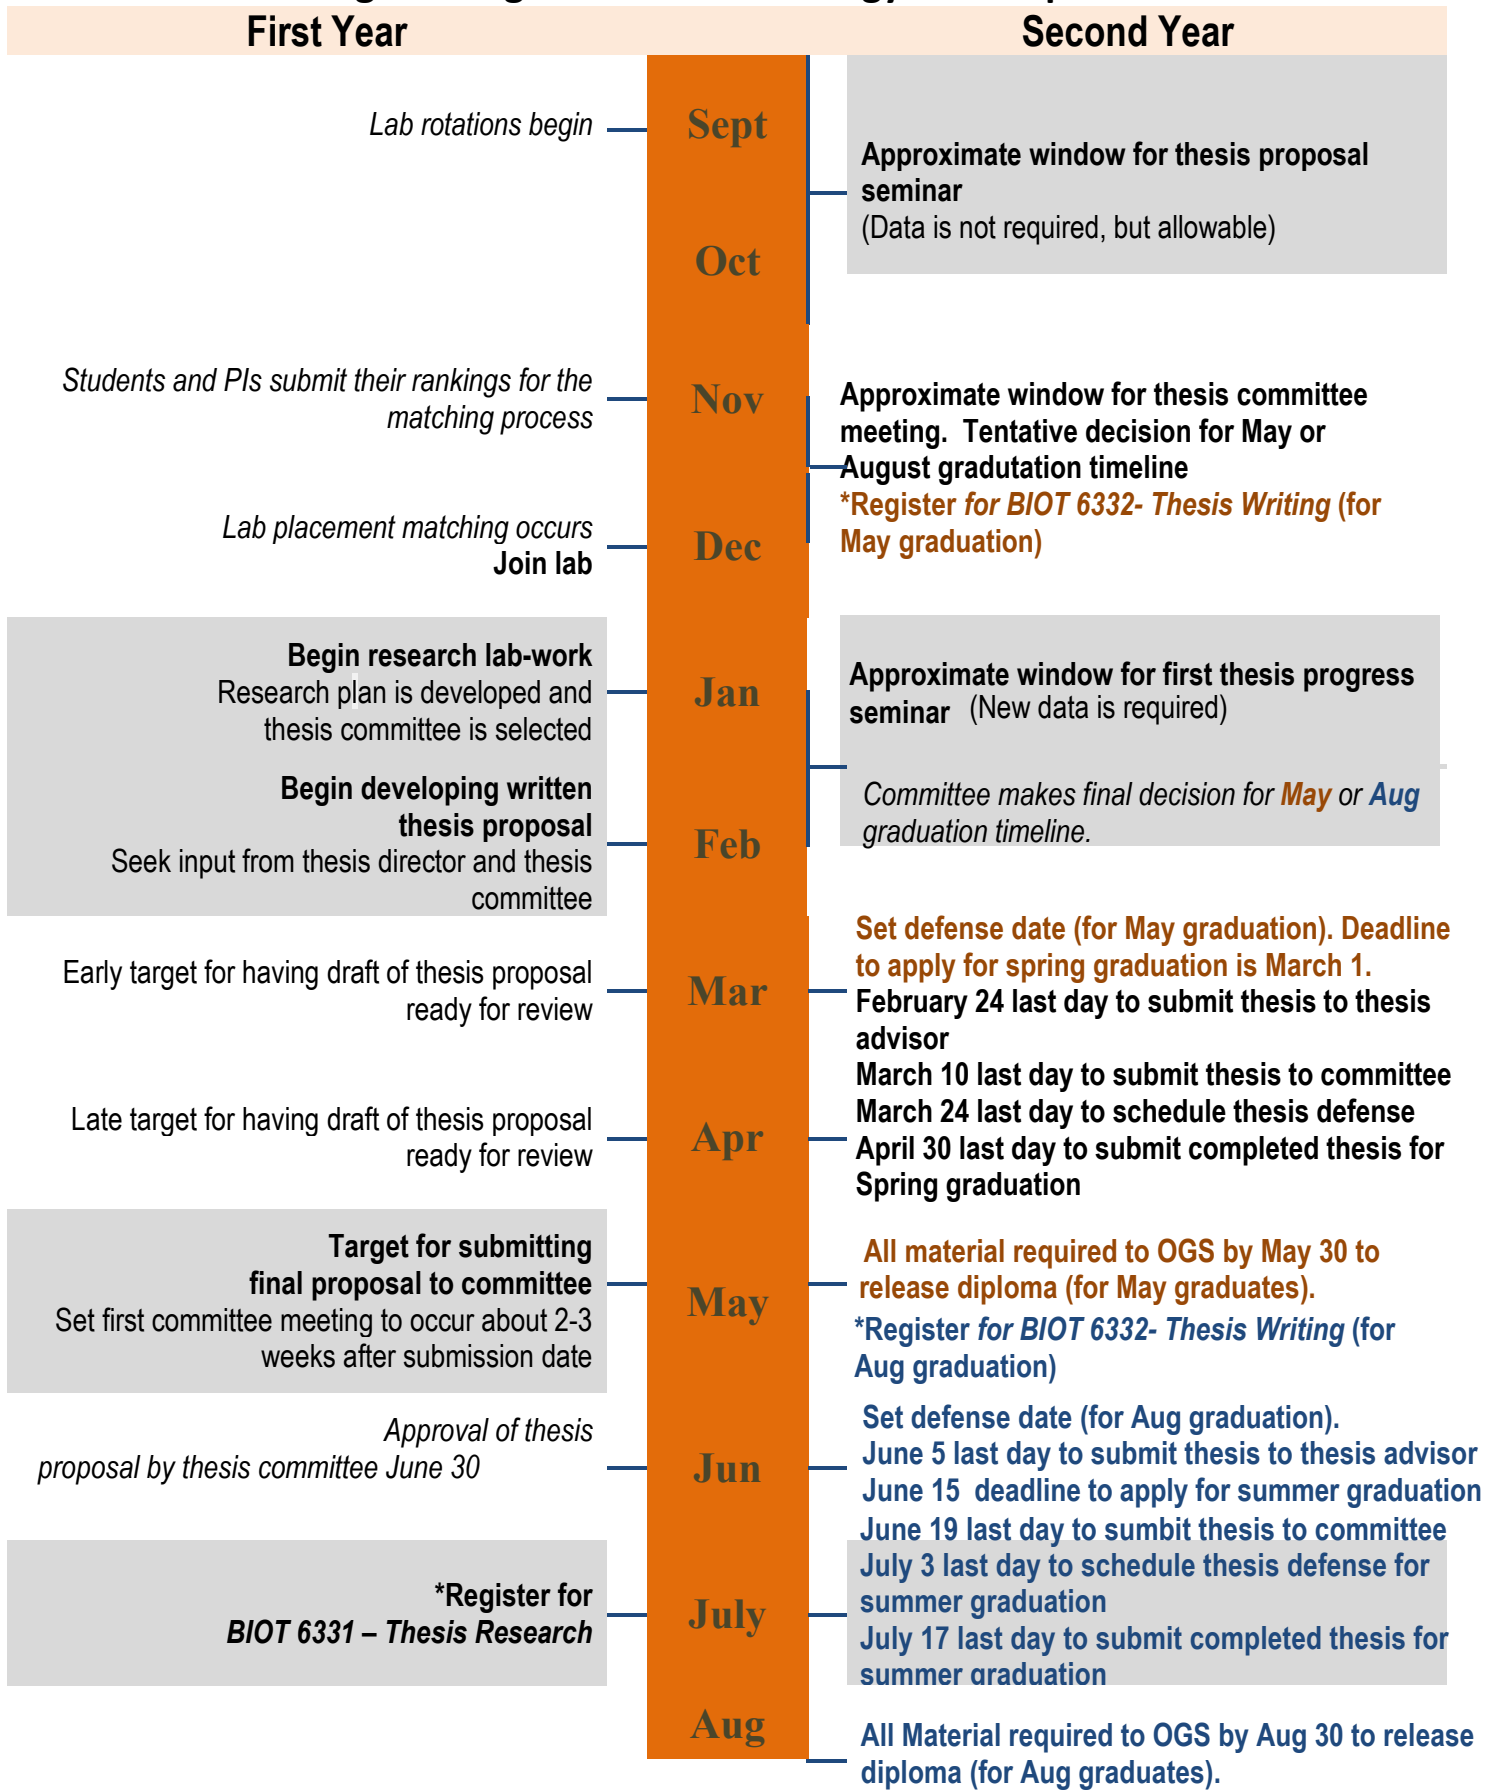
First Year

Second Year

Sept

Oct

Nov

Dec

Jan

Feb

Mar

Apr

May

Jun

July

Aug

Lab rotations begin

Students and PIs submit their rankings for the matching process

Lab placement matching occurs
Join lab

Begin research lab-work
Research plan is developed and thesis committee is selected

Begin developing written thesis proposal
Seek input from thesis director and thesis committee

Early target for having draft of thesis proposal ready for review

Late target for having draft of thesis proposal ready for review

Target for submitting final proposal to committee
Set first committee meeting to occur about 2-3 weeks after submission date

Approval of thesis proposal by thesis committee June 30

*Register for
BIOT 6331 – Thesis Research

Approximate window for thesis proposal seminar
(Data is not required, but allowable)

Approximate window for thesis committee meeting. Tentative decision for May or August gradutation timeline
*Register for BIOT 6332- Thesis Writing (for May graduation)

Approximate window for first thesis progress seminar (New data is required)

Committee makes final decision for May or Aug graduation timeline.

Set defense date (for May graduation). Deadline to apply for spring graduation is March 1.
February 24 last day to submit thesis to thesis advisor
March 10 last day to submit thesis to committee
March 24 last day to schedule thesis defense
April 30 last day to submit completed thesis for Spring graduation

All material required to OGS by May 30 to release diploma (for May graduates).
*Register for BIOT 6332- Thesis Writing (for Aug graduation)

Set defense date (for Aug graduation).
June 5 last day to submit thesis to thesis advisor
June 15 deadline to apply for summer graduation
June 19 last day to sumbit thesis to committee
July 3 last day to schedule thesis defense for summer graduation
July 17 last day to submit completed thesis for summer graduation

All Material required to OGS by Aug 30 to release diploma (for Aug graduates).